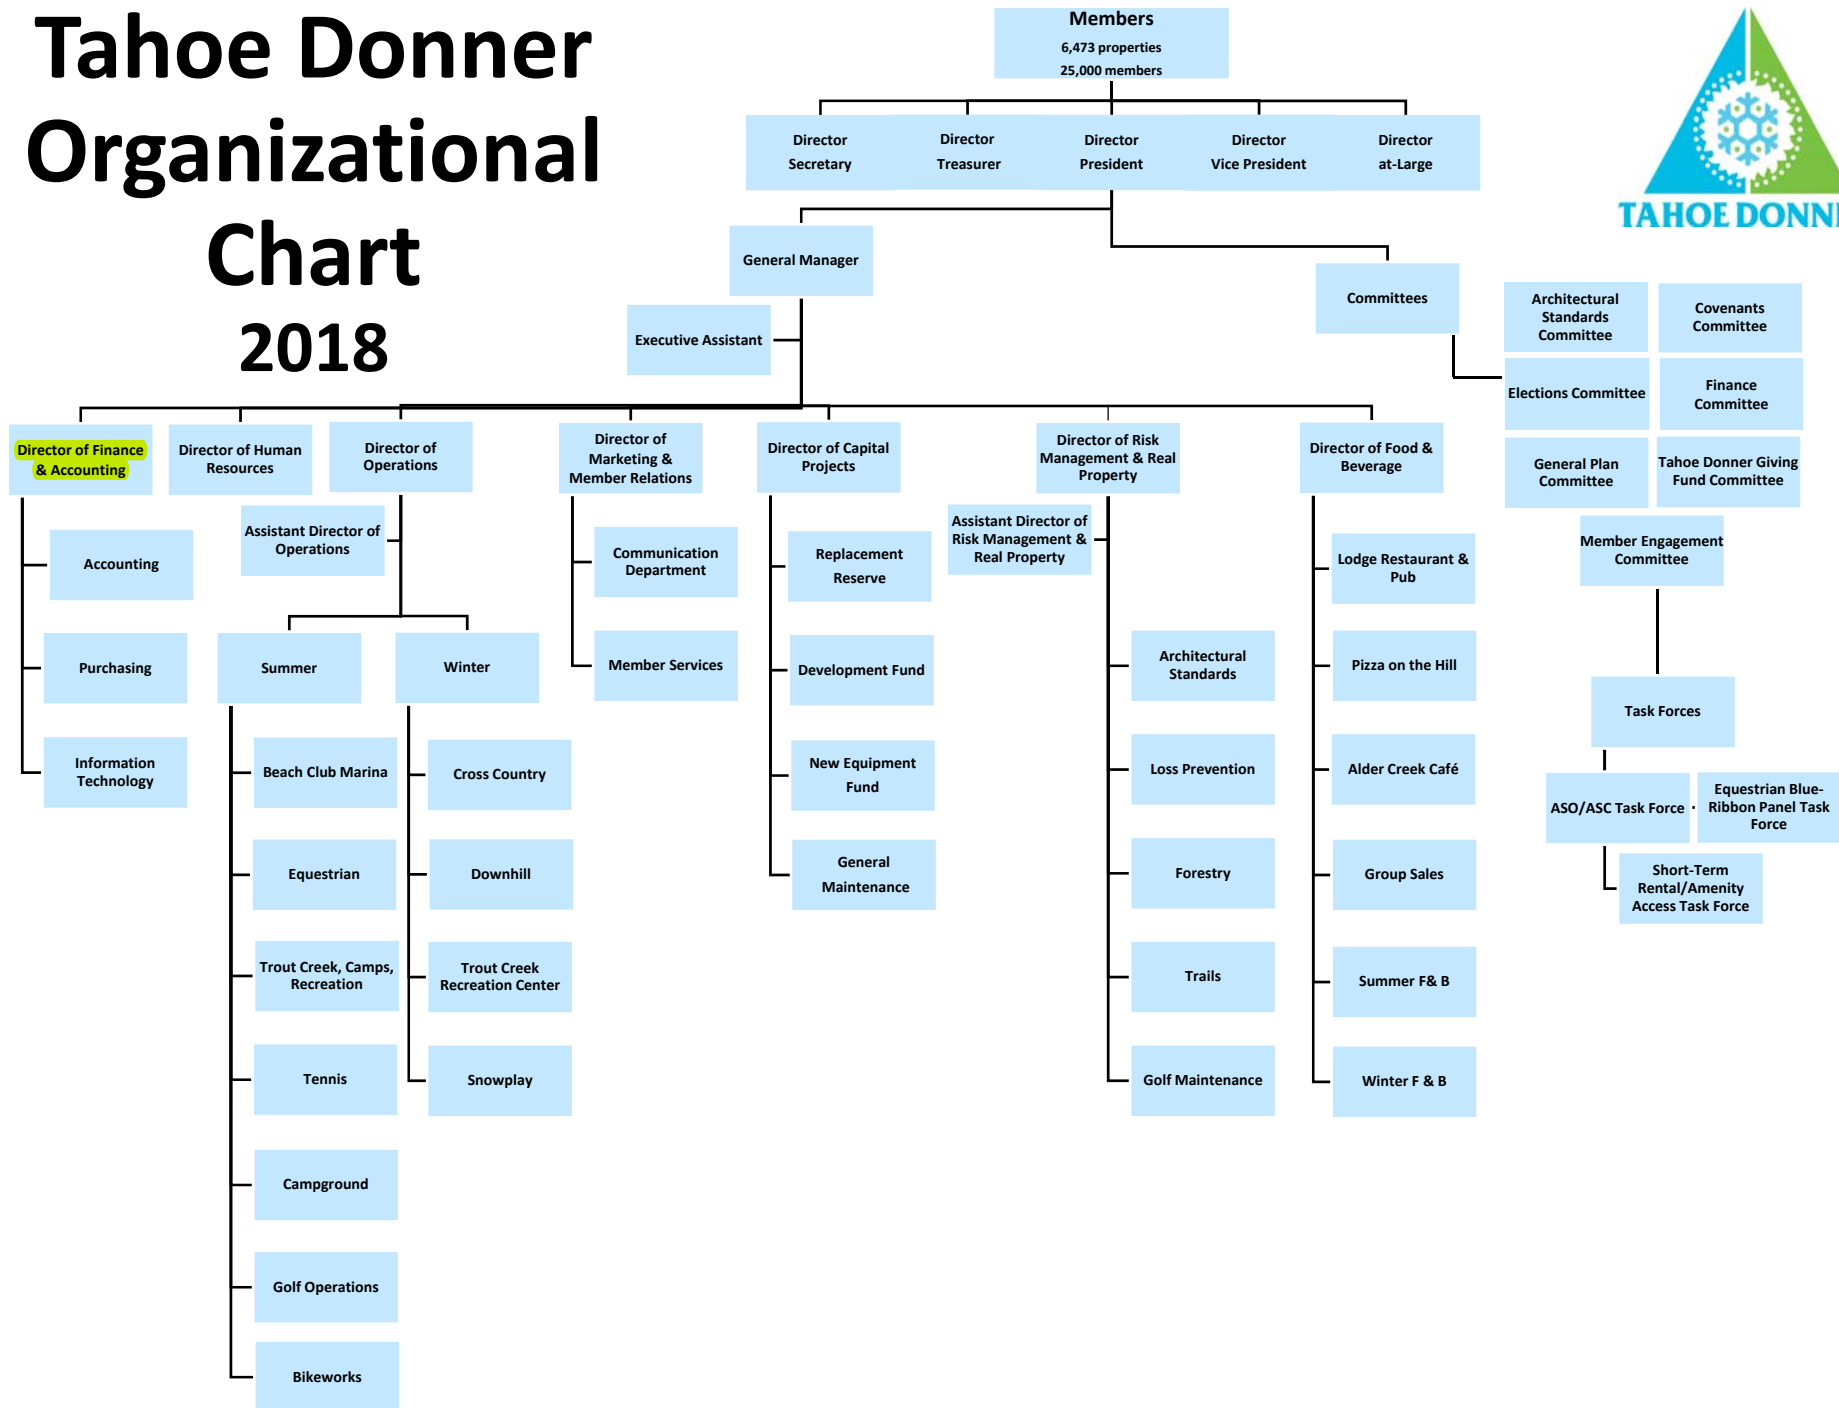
Tahoe Donner Organizational Chart 2018

Members
6,473 properties
25,000 members

TAHOE DONN

Director Secretary

Director Treasurer

Director President

Director Vice President

Director at-Large

General Manager

Executive Assistant

Committees

Architectural Standards Committee

Covenants Committee

Elections Committee

Finance Committee

General Plan Committee

Tahoe Donner Giving Fund Committee

Member Engagement Committee

Task Forces

ASO/ASC Task Force

Equestrian Blue-Ribbon Panel Task Force

Short-Term Rental/Amenity Access Task Force

Director of Finance & Accounting

Accounting

Purchasing

Information Technology

Director of Human Resources

Director of Operations

Assistant Director of Operations

Summer

Beach Club Marina

Equestrian

Trout Creek, Camps, Recreation

Tennis

Campground

Golf Operations

Bikeworks

Winter

Cross Country

Downhill

Trout Creek Recreation Center

Snowplay

Director of Marketing & Member Relations

Communication Department

Member Services

Director of Capital Projects

Replacement Reserve

Development Fund

New Equipment Fund

General Maintenance

Director of Risk Management & Real Property

Assistant Director of Risk Management & Real Property

Architectural Standards

Loss Prevention

Forestry

Trails

Golf Maintenance

Director of Food & Beverage

Lodge Restaurant & Pub

Pizza on the Hill

Alder Creek Café

Group Sales

Summer F& B

Winter F & B